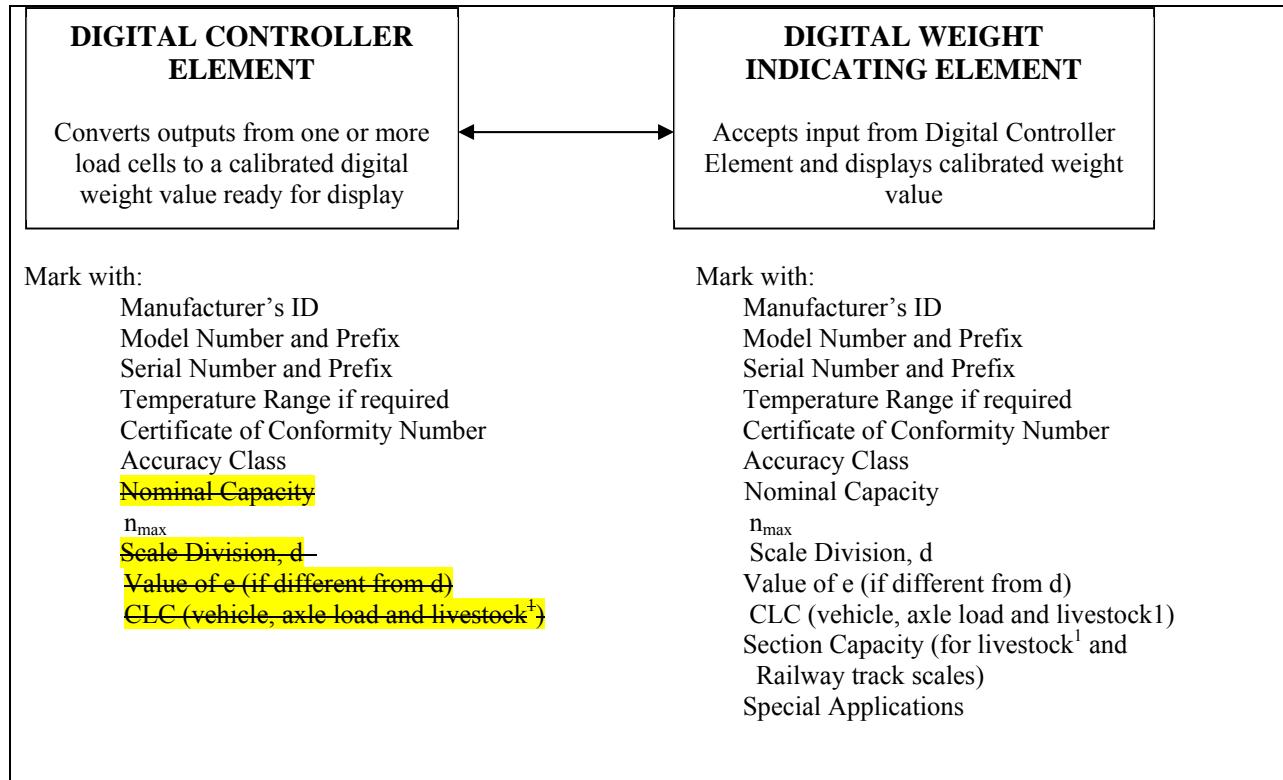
**DIGITAL CONTROLLER ELEMENT**

Converts outputs from one or more load cells to a calibrated digital weight value ready for display

**DIGITAL WEIGHT INDICATING ELEMENT**

Accepts input from Digital Controller Element and displays calibrated weight value

Mark with:
Manufacturer's ID
Model Number and Prefix
Serial Number and Prefix
Temperature Range if required
Certificate of Conformity Number
Accuracy Class
~~Nominal Capacity~~
$n_{max}$
~~Scale Division, d~~
~~Value of e (if different from d)~~
~~CLC (vehicle, axle load and livestock$^1$)~~

Mark with:
Manufacturer's ID
Model Number and Prefix
Serial Number and Prefix
Temperature Range if required
Certificate of Conformity Number
Accuracy Class
Nominal Capacity
$n_{max}$
Scale Division, d
Value of e (if different from d)
CLC (vehicle, axle load and livestock1)
Section Capacity (for livestock$^1$ and Railway track scales)
Special Applications